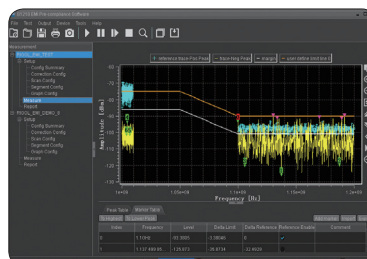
File Test Output Device Tools Help

Measurement
Setup
Config Summary
Correction Config
Scan Config
Segment Config
Graph Config
Measure
Report
Setup
Config Summary
Correction Config
Scan Config
Segment Config
Graph Config
Measure
Report

Amplitude [dBm]
Frequency [Hz]
1e+09
1.05e+09
1.1e+09
1.15e+09
1.2e+09

Peak Table
Marker Table

| Index | Frequency | Level | Delta Limit | Delta Reference | Reference Enable | Comment |
|---|---|---|---|---|---|---|
| 0 | 1.13HE | 10.903 | 2.06366 | 0 | ✓ | |
| 1 | 1.131 400 85 | 129.873 | 26.8734 | 32.9020 | ✓ | |